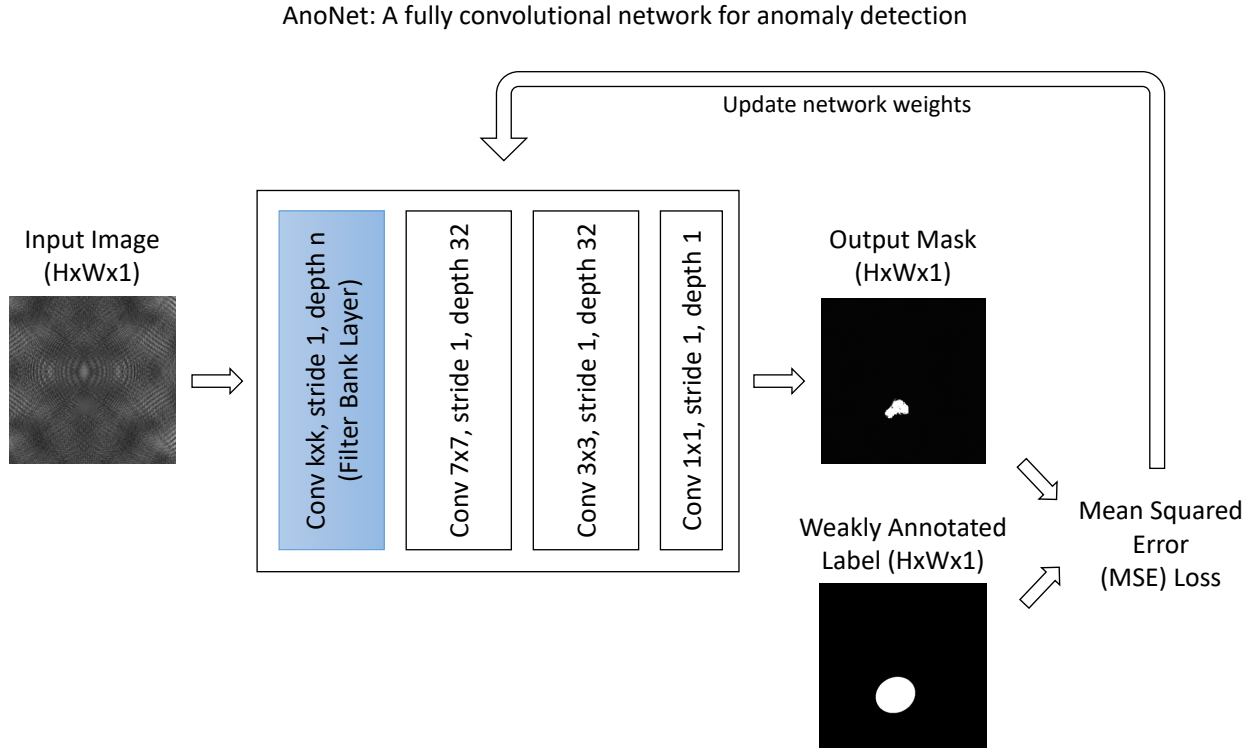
AnoNet: A fully convolutional network for anomaly detection

Update network weights

Input Image (HxWx1)

Conv kxk, stride 1, depth n (Filter Bank Layer)

Conv 7x7, stride 1, depth 32

Conv 3x3, stride 1, depth 32

Conv 1x1, stride 1, depth 1

Output Mask (HxWx1)

Weakly Annotated Label (HxWx1)

Mean Squared Error (MSE) Loss